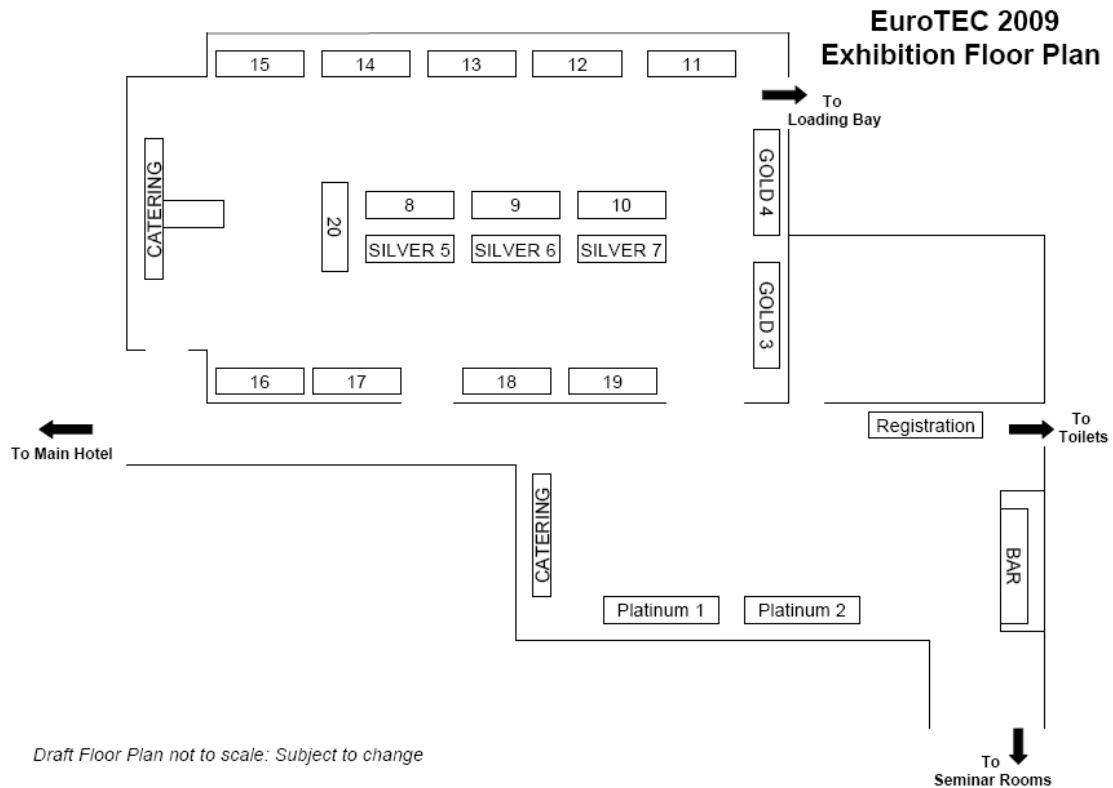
EuroTEC 2009
Exhibition Floor Plan

15
14
13
12
11

To Loading Bay

CATERING

20

8
9
10

SILVER 5
SILVER 6
SILVER 7

GOLD 4

GOLD 3

16
17
18
19

Registration

To Main Hotel

To Toilets

CATERING

BAR

Platinum 1
Platinum 2

Draft Floor Plan not to scale: Subject to change

To Seminar Rooms